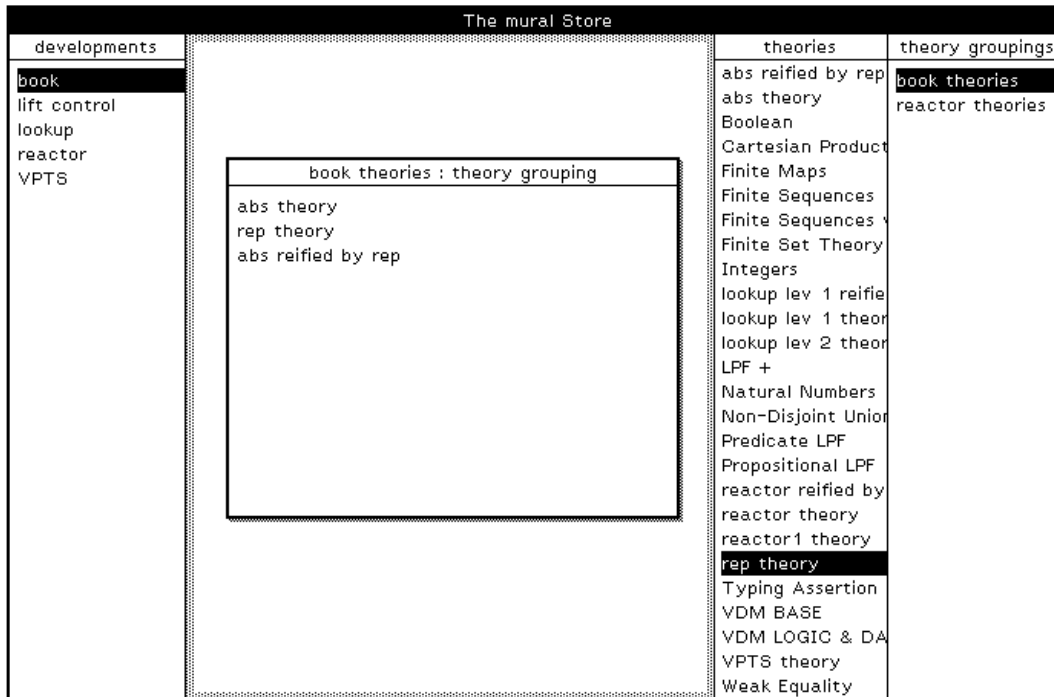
The mural Store

developments

book
lift control
lookup
reactor
VPTS

book theories : theory grouping

abs theory
rep theory
abs reified by rep

theories

abs reified by rep
abs theory
Boolean
Cartesian Product
Finite Maps
Finite Sequences
Finite Sequences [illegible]
Finite Set Theory
Integers
lookup lev 1 reifie
lookup lev 1 theor
lookup lev 2 theor
LPF +
Natural Numbers
Non-Disjoint Unior
Predicate LPF
Propositional LPF
reactor reified by
reactor theory
reactor1 theory
rep theory
Typing Assertion
VDM BASE
VDM LOGIC & DA
VPTS theory
Weak Equality

theory groupings

book theories
reactor theories